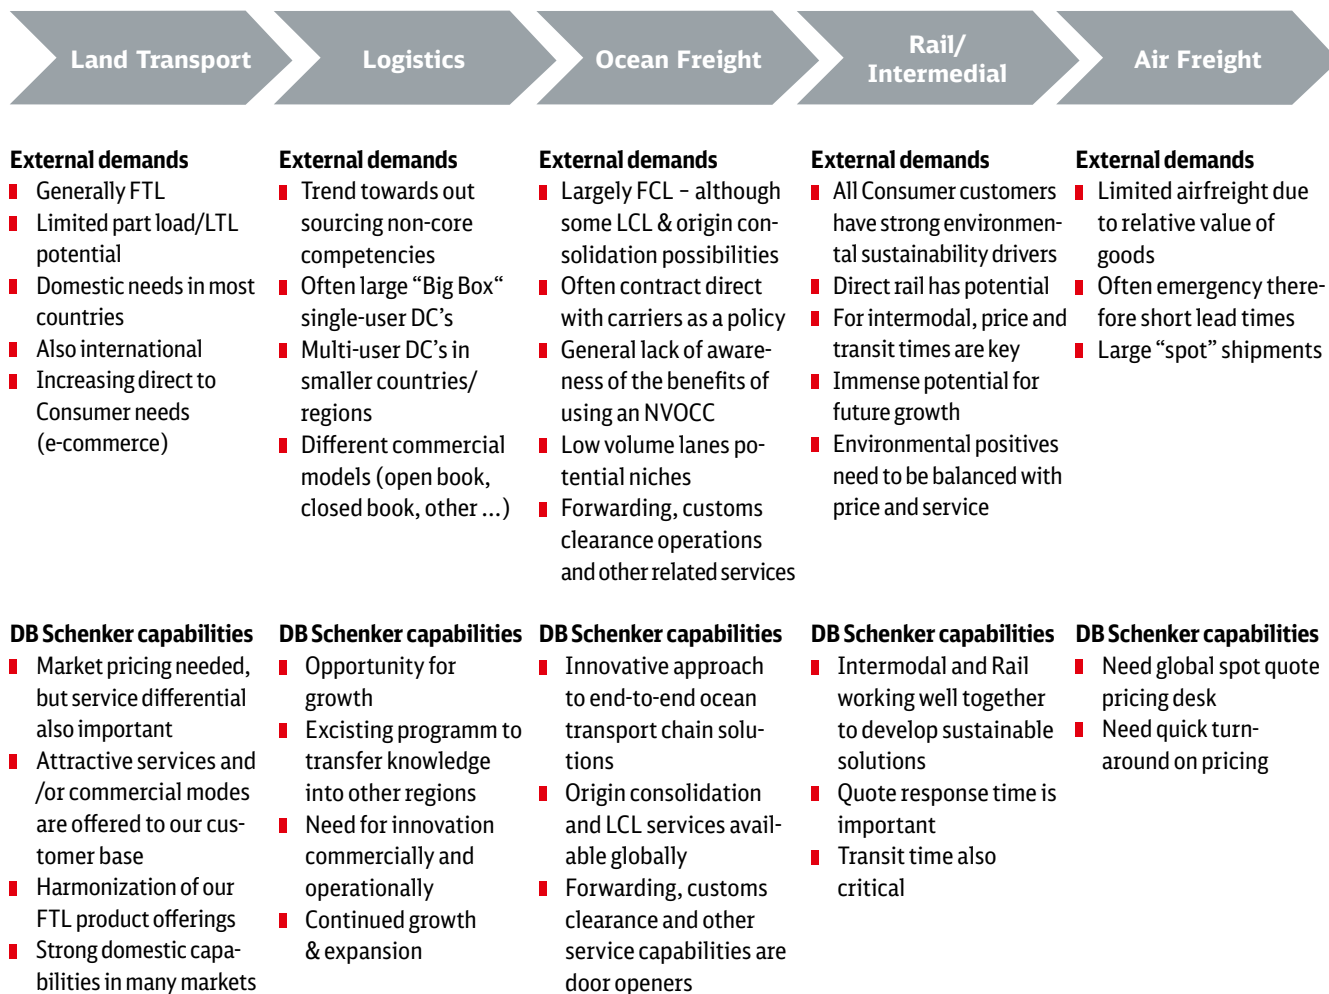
Land Transport

Logistics

Ocean Freight

Rail/ Intermedial

Air Freight

External demands
- Generally FTL
- Limited part load/LTL potential
- Domestic needs in most countries
- Also international
- Increasing direct to Consumer needs (e-commerce)

External demands
- Trend towards out sourcing non-core competencies
- Often large “Big Box“ single-user DC’s
- Multi-user DC’s in smaller countries/ regions
- Different commercial models (open book, closed book, other ...)

External demands
- Largely FCL – although some LCL & origin consolidation possibilities
- Often contract direct with carriers as a policy
- General lack of awareness of the benefits of using an NVOCC
- Low volume lanes potential niches
- Forwarding, customs clearance operations and other related services

External demands
- All Consumer customers have strong environmental sustainability drivers
- Direct rail has potential
- For intermodal, price and transit times are key
- Immense potential for future growth
- Environmental positives need to be balanced with price and service

External demands
- Limited airfreight due to relative value of goods
- Often emergency therefore short lead times
- Large “spot” shipments

DB Schenker capabilities
- Market pricing needed, but service differential also important
- Attractive services and /or commercial modes are offered to our customer base
- Harmonization of our FTL product offerings
- Strong domestic capabilities in many markets

DB Schenker capabilities
- Opportunity for growth
- Excisting programm to transfer knowledge into other regions
- Need for innovation commercially and operationally
- Continued growth & expansion

DB Schenker capabilities
- Innovative approach to end-to-end ocean transport chain solutions
- Origin consolidation and LCL services available globally
- Forwarding, customs clearance and other service capabilities are door openers

DB Schenker capabilities
- Intermodal and Rail working well together to develop sustainable solutions
- Quote response time is important
- Transit time also critical

DB Schenker capabilities
- Need global spot quote pricing desk
- Need quick turnaround on pricing